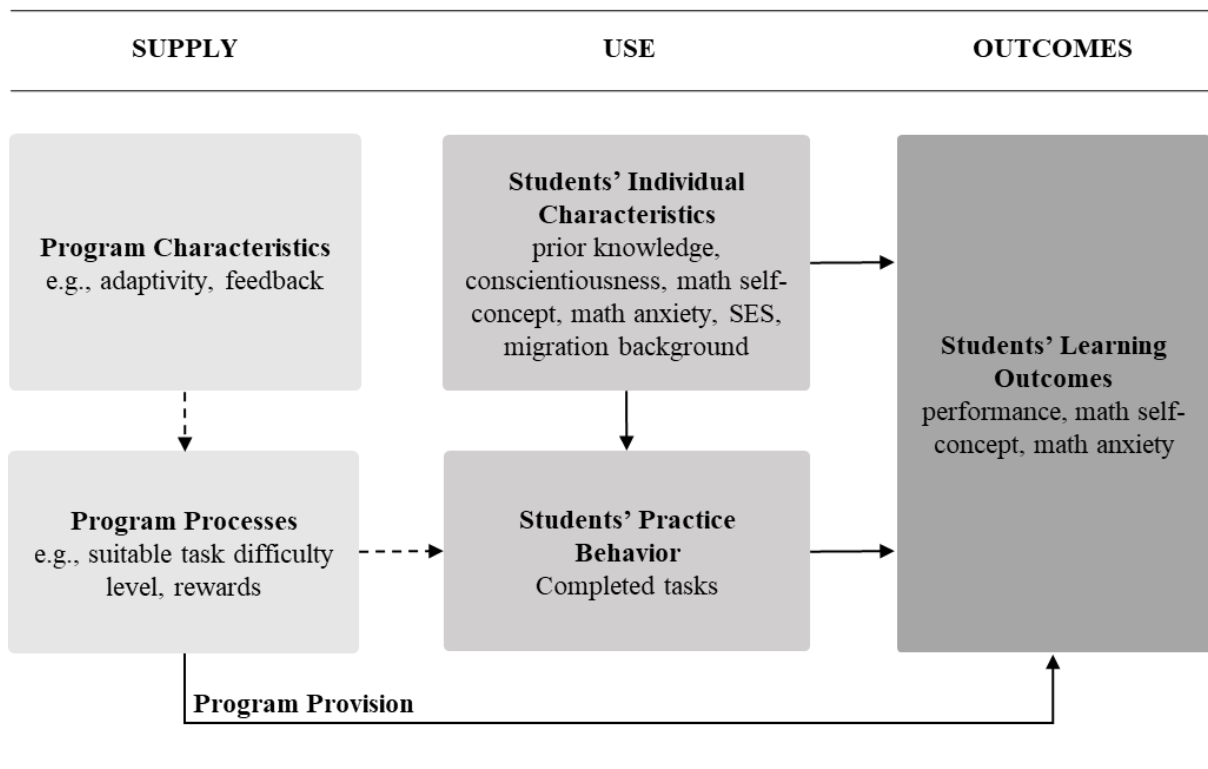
SUPPLY

USE

OUTCOMES

Program Characteristics
e.g., adaptivity, feedback

Students' Individual Characteristics
prior knowledge, conscientiousness, math self-concept, math anxiety, SES, migration background

Students' Learning Outcomes
performance, math self-concept, math anxiety

Program Processes
e.g., suitable task difficulty level, rewards

Students' Practice Behavior
Completed tasks

Program Provision